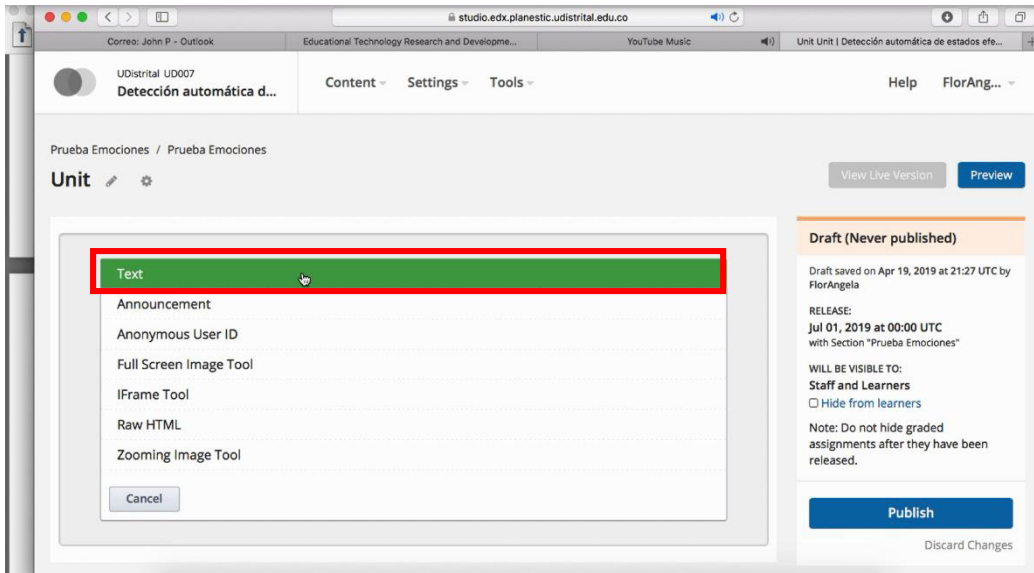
studio.edx.planestic.udistrital.edu.co

Correo: John P - Outlook
Educational Technology Research and Developme...
YouTube Music
Unit Unit | Detección automática de estados efe...

UDistrital UD007
Detección automática d...

Content
Settings
Tools

Help
FlorAng...

Prueba Emociones / Prueba Emociones

Unit

View Live Version
Preview

Text
Announcement
Anonymous User ID
Full Screen Image Tool
IFrame Tool
Raw HTML
Zooming Image Tool

Cancel

Draft (Never published)

Draft saved on Apr 19, 2019 at 21:27 UTC by FlorAngela

RELEASE:
Jul 01, 2019 at 00:00 UTC
with Section "Prueba Emociones"

WILL BE VISIBLE TO:
Staff and Learners
Hide from learners

Note: Do not hide graded assignments after they have been released.

Publish

Discard Changes